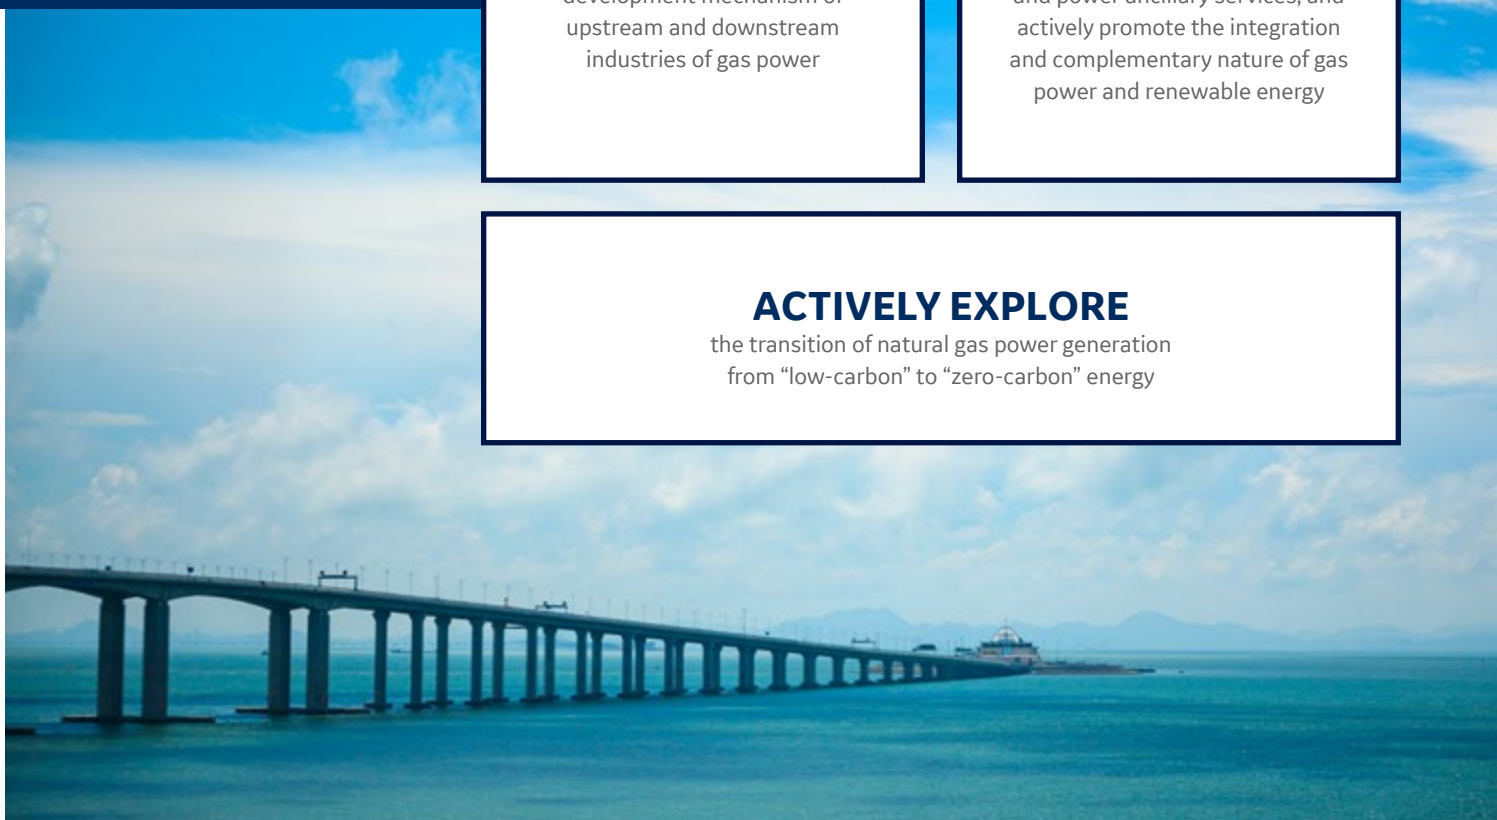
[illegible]
upstream and downstream industries of gas power

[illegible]
actively promote the integration and complementary nature of gas power and renewable energy

ACTIVELY EXPLORE
the transition of natural gas power generation from “low-carbon” to “zero-carbon” energy